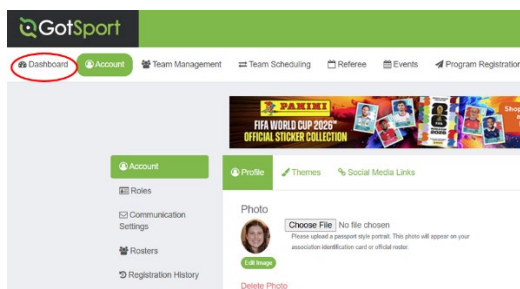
GotSport

Dashboard
Account
Team Management
Team Scheduling
Referee
Events
Program Registration

PANINI
FIFA WORLD CUP 2026™
OFFICIAL STICKER COLLECTION
Shop

Account
Roles
Communication Settings
Rosters
Registration History

Profile
Themes
Social Media Links

Photo
Choose File No file chosen
Please upload a passport style portrait. This photo will appear on your association identification card or official roster.
Edit Image
Delete Photo